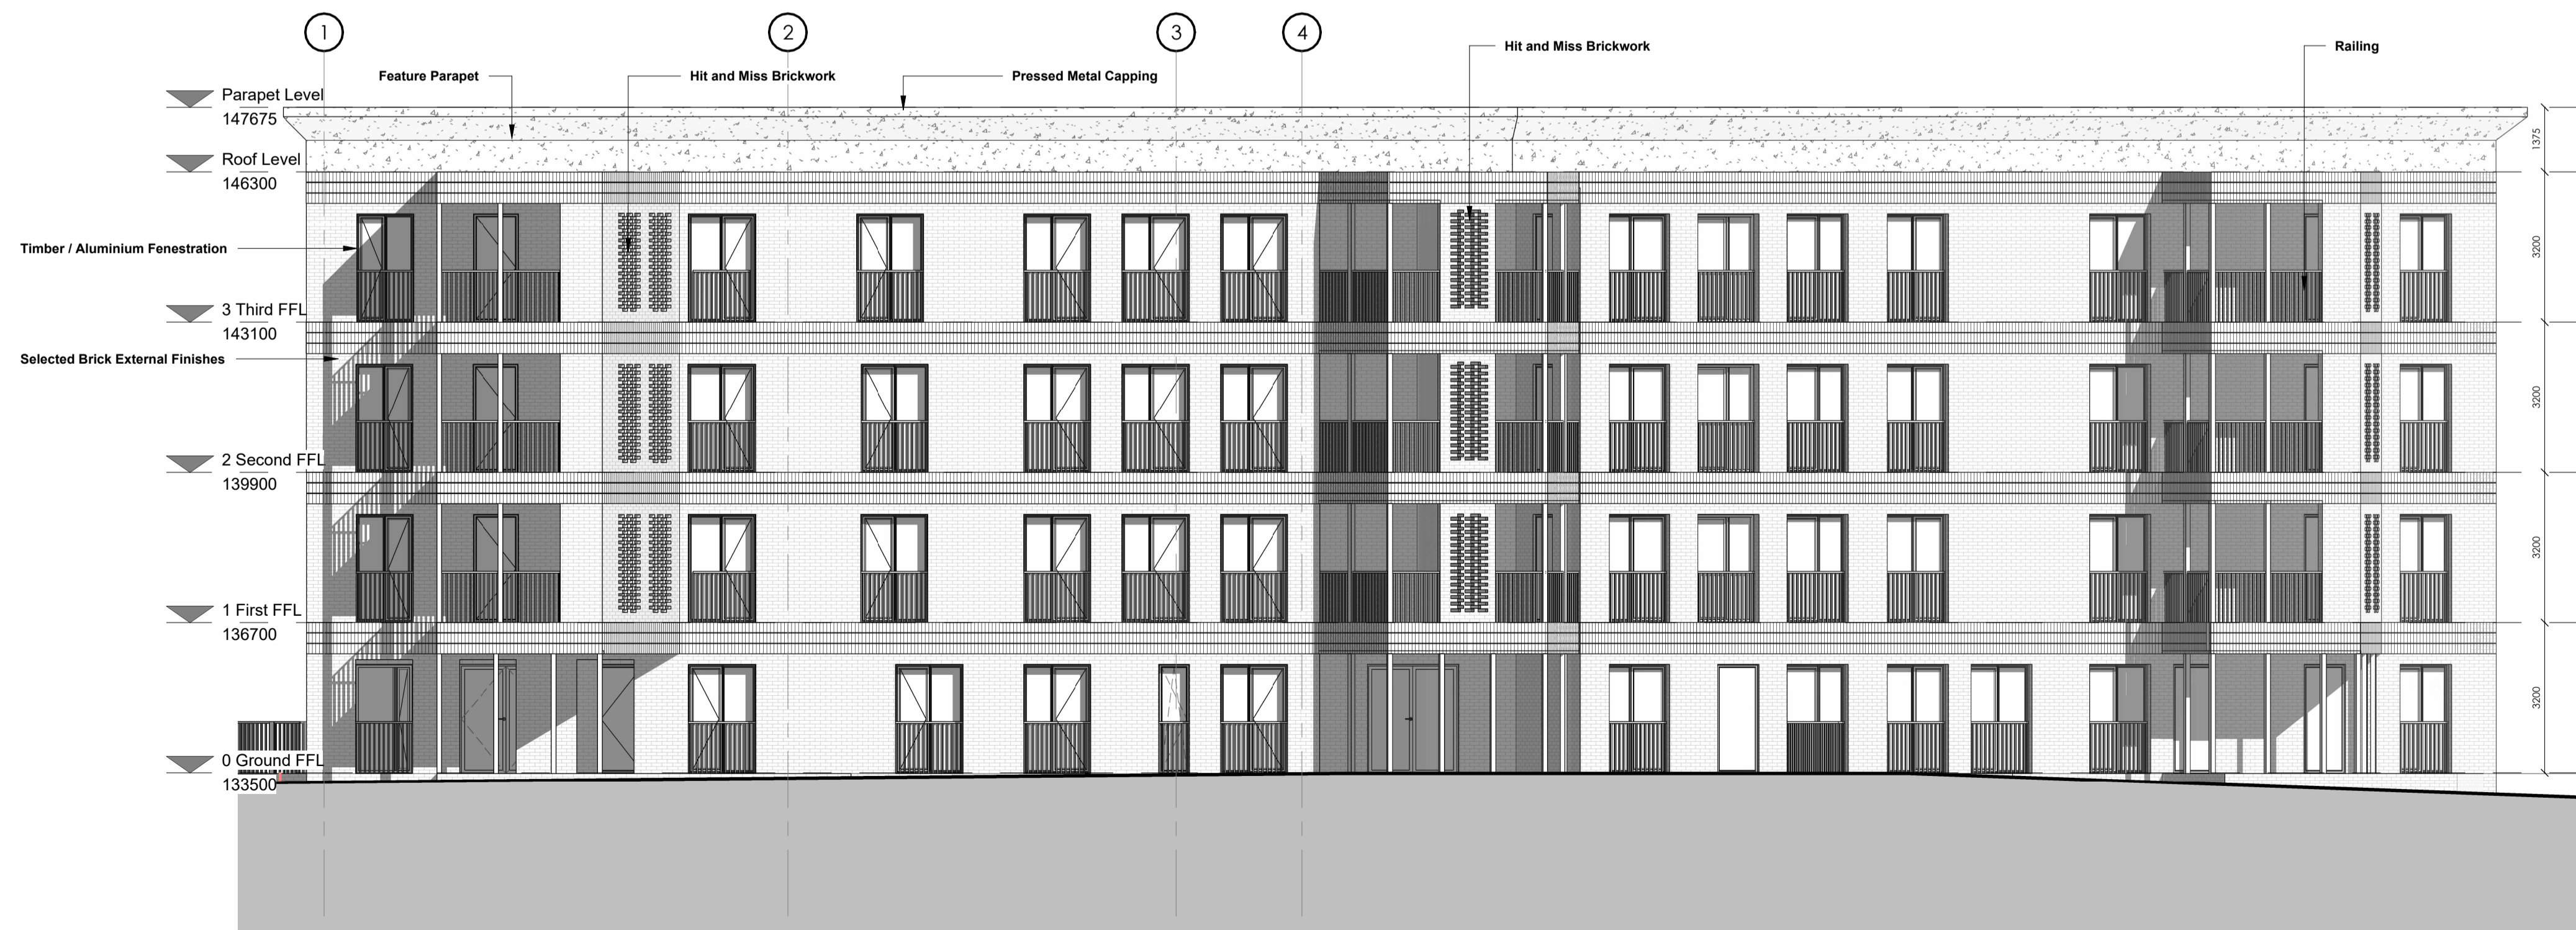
1
2
3
4
Hit and Miss Brickwork
Railing
Feature Parapet
Hit and Miss Brickwork
Pressed Metal Capping
Parapet Level
147675
Roof Level
146300
Timber / Aluminium Fenestration
3 Third FFL
143100
Selected Brick External Finishes
2 Second FFL
139900
1 First FFL
136700
0 Ground FFL
133500
1375
3200
3200
3200
3200